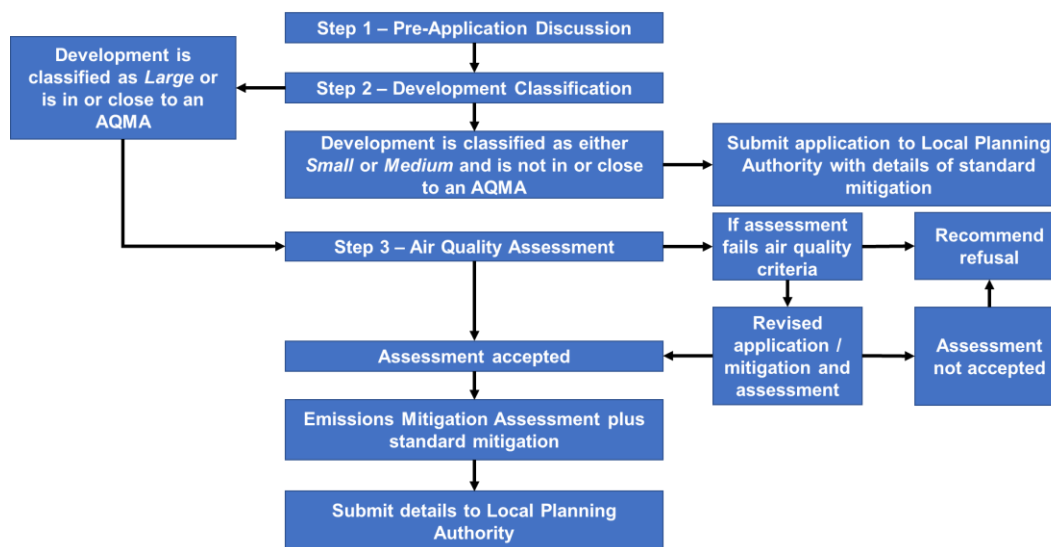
Step 1 – Pre-Application Discussion

Step 2 – Development Classification

Development is classified as *Large* or is in or close to an AQMA

Development is classified as either *Small* or *Medium* and is not in or close to an AQMA

Submit application to Local Planning Authority with details of standard mitigation

Step 3 – Air Quality Assessment

If assessment fails air quality criteria

Recommend refusal

Revised application / mitigation and assessment

Assessment not accepted

Assessment accepted

Emissions Mitigation Assessment plus standard mitigation

Submit details to Local Planning Authority